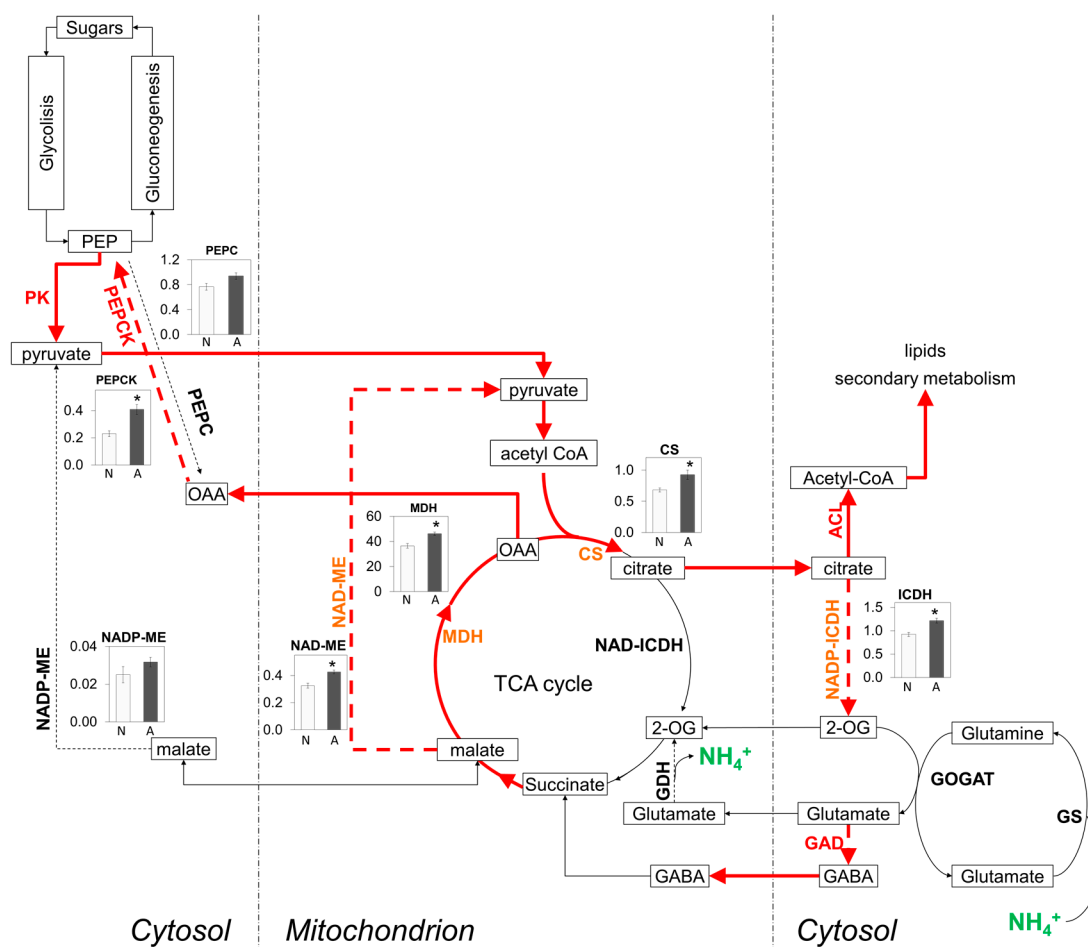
Sugars

Glycolisis

Gluconeogenesis

PEP

PEPC
1.2
0.8
0.4
0.0
N A

PK

PEPCK

pyruvate

PEPCK
0.4
0.2
0.0
N A
*

PEPC

OAA

lipids
secondary metabolism

pyruvate

acetyl CoA

CS
1.0
0.5
0.0
N A
*

Acetyl-CoA

ACL

MDH
60
40
20
0
N A
*

OAA

CS

citrate

citrate

NAD-ME

MDH

NAD-ICDH

NADP-ICDH

ICDH
1.5
1.0
0.5
0.0
N A
*

NADP-ME
0.04
0.02
0.00
N A

NADP-ME

NAD-ME
0.4
0.2
0.0
N A
*

TCA cycle

2-OG

2-OG

Glutamine

malate

malate

$NH_4^+$

GDH

Succinate

GOGAT

Glutamate

Glutamate

GS

GAD

GABA

GABA

Glutamate

Cytosol

Mitochondrion

Cytosol

$NH_4^+$